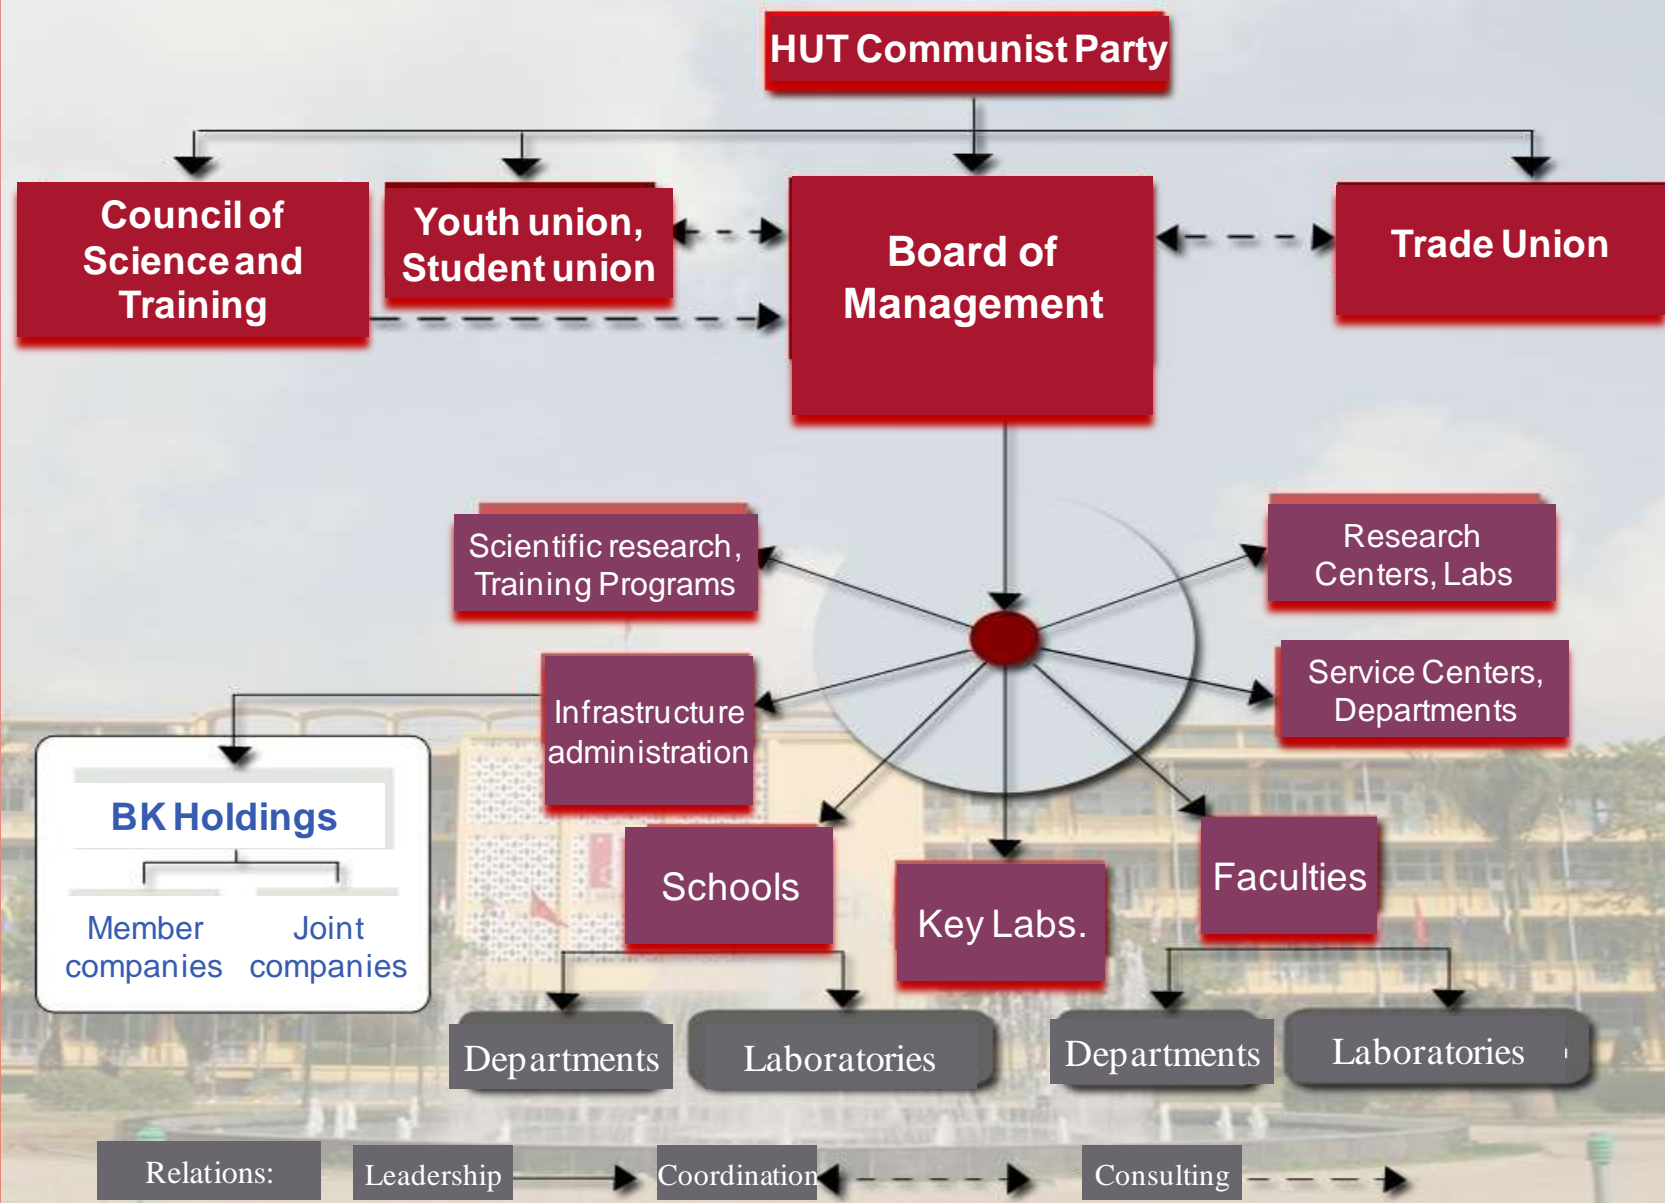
HUT Communist Party

Council of Science and Training

Youth union, Student union

Board of Management

Trade Union

Scientific research, Training Programs

Research Centers, Labs

Infrastructure administration

Service Centers, Departments

BK Holdings

Member companies

Joint companies

Schools

Key Labs.

Faculties

Departments

Laboratories

Departments

Laboratories

Relations:

Leadership

Coordination

Consulting